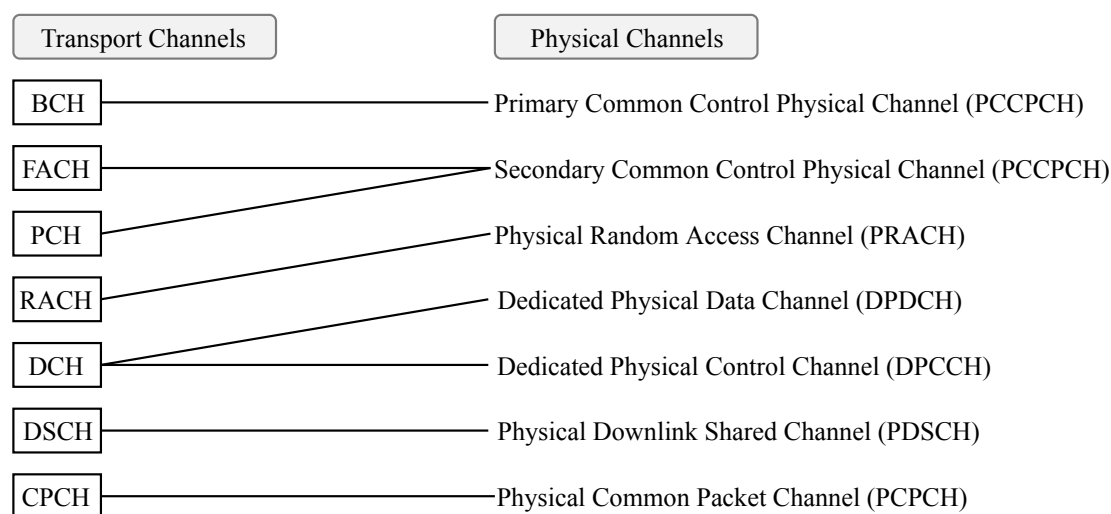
Transport Channels

Physical Channels

BCH

Primary Common Control Physical Channel (PCCPCH)

FACH

Secondary Common Control Physical Channel (PCCPCH)

PCH

Physical Random Access Channel (PRACH)

RACH

Dedicated Physical Data Channel (DPDCH)

DCH

Dedicated Physical Control Channel (DPCCH)

DSCH

Physical Downlink Shared Channel (PDSCH)

CPCH

Physical Common Packet Channel (PCPCH)